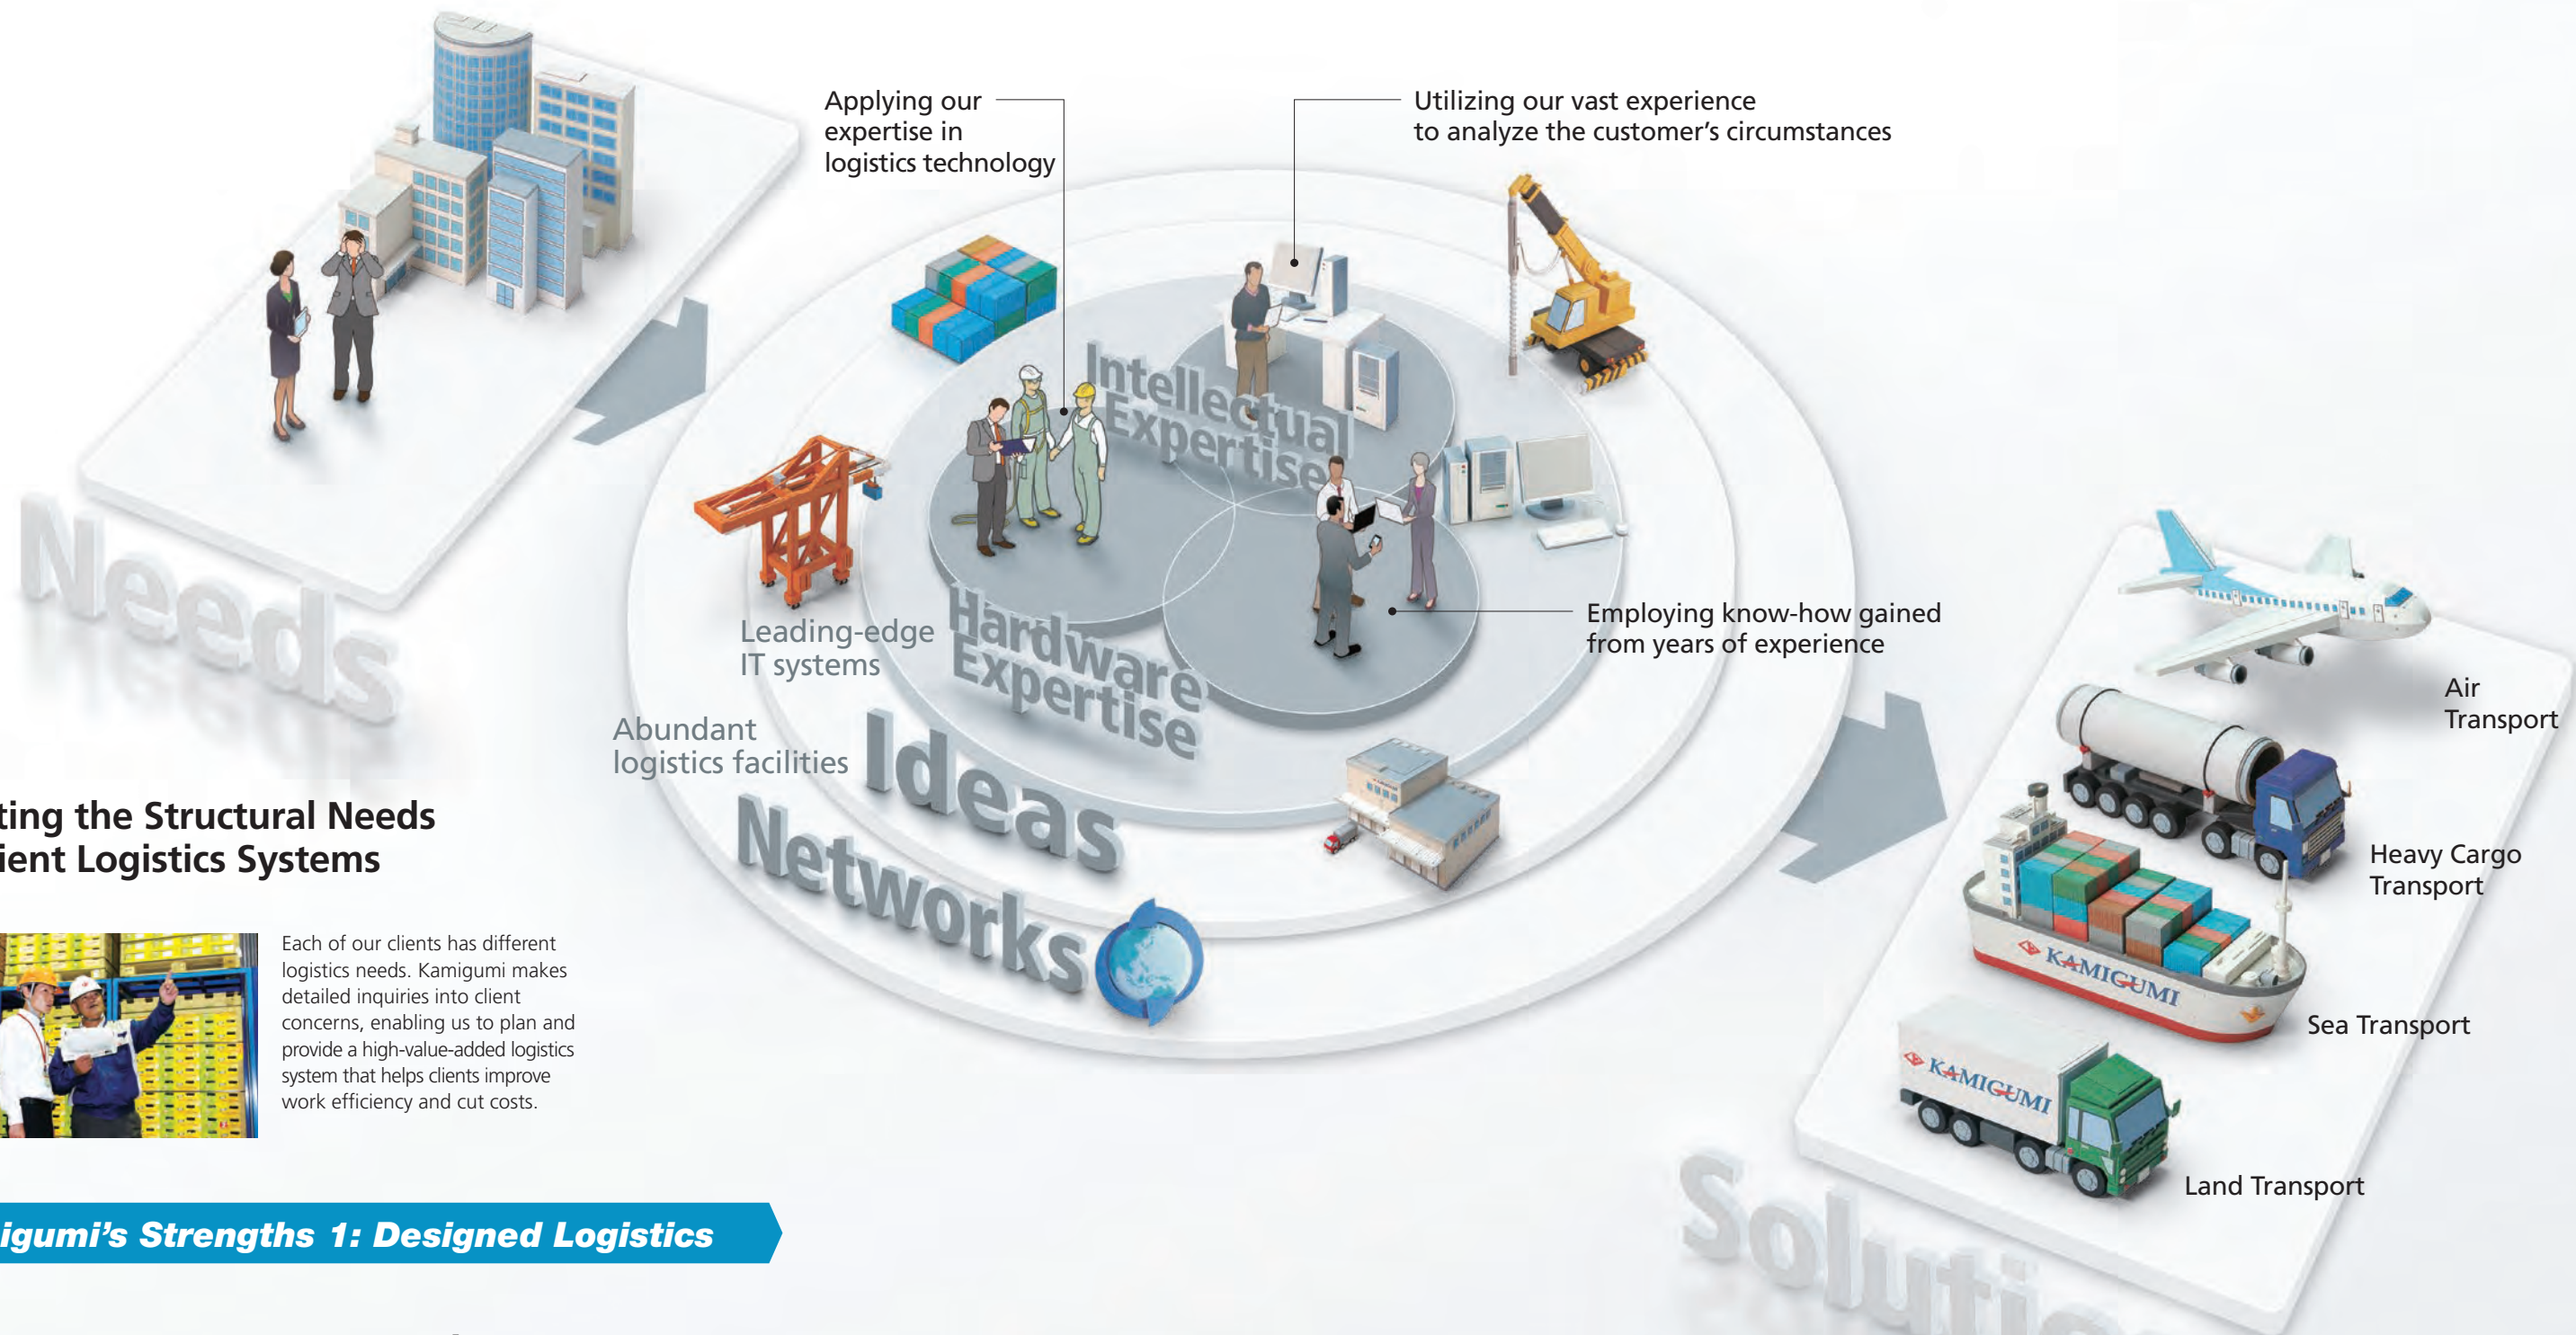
Applying our expertise in logistics technology

Utilizing our vast experience to analyze the customer's circumstances

Intellectual Expertise

Hardware Expertise

Employing know-how gained from years of experience

Leading-edge IT systems

Abundant logistics facilities

Ideas

Networks

Needs

Air Transport

Heavy Cargo Transport

Sea Transport

Land Transport

KAMIGUMI

KAMIGUMI

Solutio

ting the Structural Needs
ient Logistics Systems

Each of our clients has different logistics needs. Kamigumi makes detailed inquiries into client concerns, enabling us to plan and provide a high-value-added logistics system that helps clients improve work efficiency and cut costs.

igumi's Strengths 1: Designed Logistics